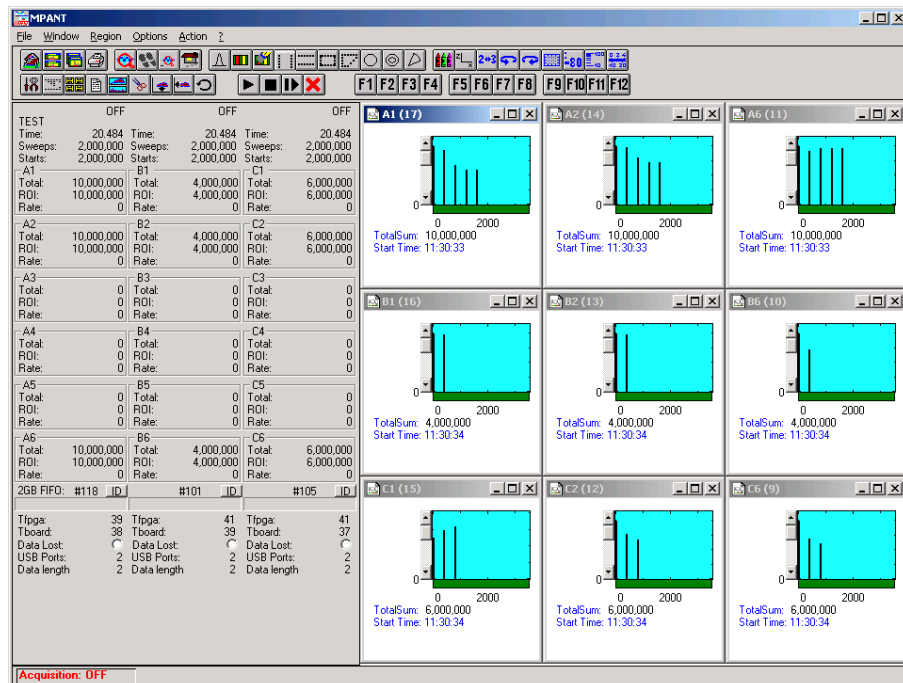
MPANT

File Window Region Options Action ?

F1 F2 F3 F4 F5 F6 F7 F8 F9 F10 F11 F12

| OFF | OFF | OFF |
|---|---|---|
| TEST | | |
| Time: 20.484 | Time: 20.484 | Time: 20.484 |
| Sweeps: 2,000,000 | Sweeps: 2,000,000 | Sweeps: 2,000,000 |
| Starts: 2,000,000 | Starts: 2,000,000 | Starts: 2,000,000 |
| A1 | B1 | C1 |
| Total: 10,000,000 | Total: 4,000,000 | Total: 6,000,000 |
| ROI: 10,000,000 | ROI: 4,000,000 | ROI: 6,000,000 |
| Rate: 0 | Rate: 0 | Rate: 0 |
| A2 | B2 | C2 |
| Total: 10,000,000 | Total: 4,000,000 | Total: 6,000,000 |
| ROI: 10,000,000 | ROI: 4,000,000 | ROI: 6,000,000 |
| Rate: 0 | Rate: 0 | Rate: 0 |
| A3 | B3 | C3 |
| Total: 0 | Total: 0 | Total: 0 |
| ROI: 0 | ROI: 0 | ROI: 0 |
| Rate: 0 | Rate: 0 | Rate: 0 |
| A4 | B4 | C4 |
| Total: 0 | Total: 0 | Total: 0 |
| ROI: 0 | ROI: 0 | ROI: 0 |
| Rate: 0 | Rate: 0 | Rate: 0 |
| A5 | B5 | C5 |
| Total: 0 | Total: 0 | Total: 0 |
| ROI: 0 | ROI: 0 | ROI: 0 |
| Rate: 0 | Rate: 0 | Rate: 0 |
| A6 | B6 | C6 |
| Total: 10,000,000 | Total: 4,000,000 | Total: 6,000,000 |
| ROI: 10,000,000 | ROI: 4,000,000 | ROI: 6,000,000 |
| Rate: 0 | Rate: 0 | Rate: 0 |
| 2GB FIFO: #118 ID | #101 ID | #105 ID |
| Tfpga: 39 | Tfpga: 41 | Tfpga: 41 |
| Tboard: 38 | Tboard: 39 | Tboard: 37 |
| Data Lost: | Data Lost: | Data Lost: |
| USB Ports: 2 | USB Ports: 2 | USB Ports: 2 |
| Data length 2 | Data length 2 | Data length 2 |

A1 (17)
0 0 2000
TotalSum: 10,000,000
Start Time: 11:30:33

A2 (14)
0 0 2000
TotalSum: 10,000,000
Start Time: 11:30:33

A6 (11)
0 0 2000
TotalSum: 10,000,000
Start Time: 11:30:33

B1 (16)
0 0 2000
TotalSum: 4,000,000
Start Time: 11:30:34

B2 (13)
0 0 2000
TotalSum: 4,000,000
Start Time: 11:30:34

B6 (10)
0 0 2000
TotalSum: 4,000,000
Start Time: 11:30:34

C1 (15)
0 0 2000
TotalSum: 6,000,000
Start Time: 11:30:34

C2 (12)
0 0 2000
TotalSum: 6,000,000
Start Time: 11:30:34

C6 (9)
0 0 2000
TotalSum: 6,000,000
Start Time: 11:30:34

Acquisition: OFF